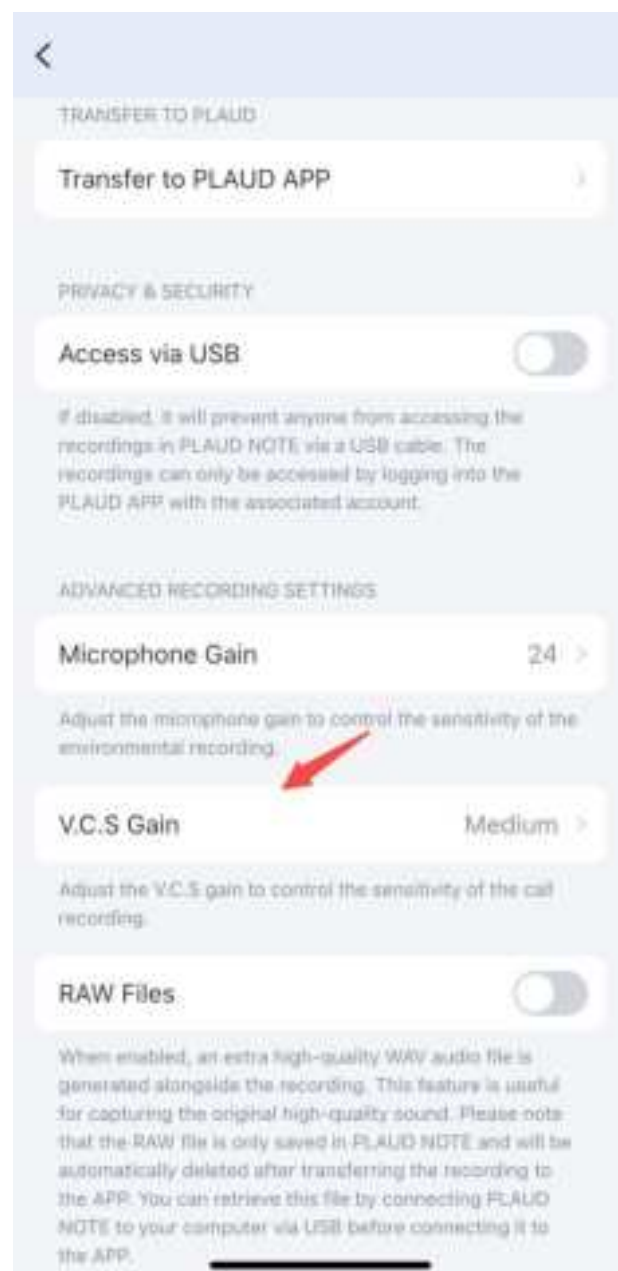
<

TRANSFER TO PLAUD

Transfer to PLAUD APP

PRIVACY & SECURITY

Access via USB

If disabled, it will prevent anyone from accessing the recordings in PLAUD NOTE via a USB cable. The recordings can only be accessed by logging into the PLAUD APP with the associated account.

ADVANCED RECORDING SETTINGS

Microphone Gain 24

Adjust the microphone gain to control the sensitivity of the environmental recording.

V.C.S Gain Medium

Adjust the V.C.S gain to control the sensitivity of the call recording.

RAW Files

When enabled, an extra high-quality WAV audio file is generated alongside the recording. This feature is useful for capturing the original high-quality sound. Please note that the RAW file is only saved in PLAUD NOTE and will be automatically deleted after transferring the recording to the APP. You can retrieve this file by connecting PLAUD NOTE to your computer via USB before connecting it to the APP.